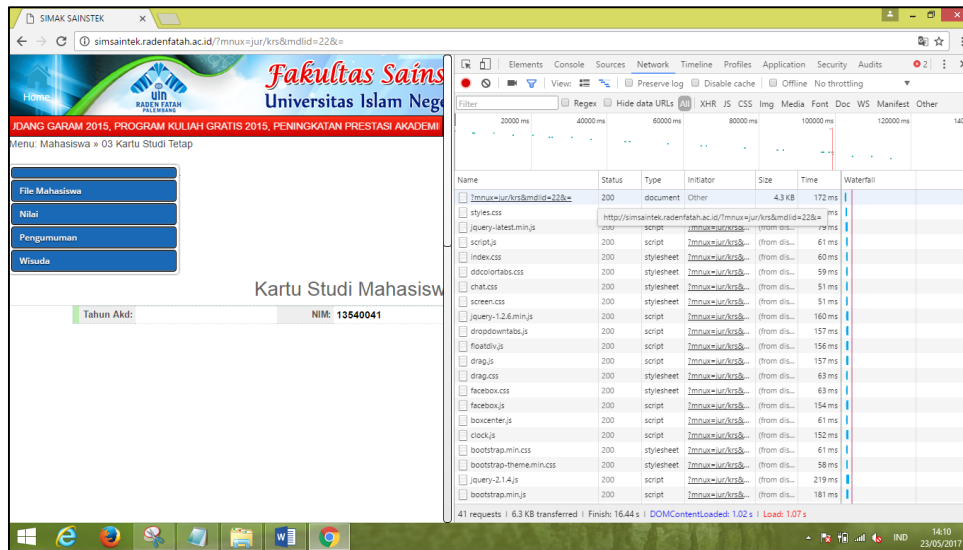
SIMAK SAINSTEK ×

simsaintek.radenfatah.ac.id/?mnux=jur/krs&mdlid=22&=

Home

UIN RADEN FATAH PALEMBANG

Fakultas Sains

Universitas Islam Neg

JDANG GARAM 2015, PROGRAM KULIAH GRATIS 2015, PENINGKATAN PRESTASI AKADEMI

Menu: Mahasiswa » 03 Kartu Studi Tetap

File Mahasiswa
Nilai
Pengumuman
Wisuda

Kartu Studi Mahasisw

Tahun Akd:
NIM: 13540041

Elements Console Sources Network Timeline Profiles Application Security Audits 2

View: Preserve log Disable cache Offline No throttling

Filter Regex Hide data URLs All XHR JS CSS Img Media Font Doc WS Manifest Other

20000 ms 40000 ms 60000 ms 80000 ms 100000 ms 120000 ms 140

| Name | Status | Type | Initiator | Size | Time | Waterfall |
|---|---|---|---|---|---|---|
| ?mnux=jur/krs&mdlid=22&= | 200 | document | Other | 4.3 KB | 172 ms | |
| styles.css | | | http://simsaintek.radenfatah.ac.id/?mnux=jur/krs&mdlid=22&= | | ms | |
| jquery-latest.min.js | 200 | script | | | 79 ms | |
| script.js | 200 | script | ?mnux=jur/krs&... | (from dis... | 61 ms | |
| index.css | 200 | stylesheet | ?mnux=jur/krs&... | (from dis... | 60 ms | |
| ddcolortabs.css | 200 | stylesheet | ?mnux=jur/krs&... | (from dis... | 59 ms | |
| chat.css | 200 | stylesheet | ?mnux=jur/krs&... | (from dis... | 51 ms | |
| screen.css | 200 | stylesheet | ?mnux=jur/krs&... | (from dis... | 51 ms | |
| jquery-1.2.6.min.js | 200 | script | ?mnux=jur/krs&... | (from dis... | 160 ms | |
| dropdowntabs.js | 200 | script | ?mnux=jur/krs&... | (from dis... | 157 ms | |
| floatdiv.js | 200 | script | ?mnux=jur/krs&... | (from dis... | 156 ms | |
| drag.js | 200 | script | ?mnux=jur/krs&... | (from dis... | 157 ms | |
| drag.css | 200 | stylesheet | ?mnux=jur/krs&... | (from dis... | 63 ms | |
| facebox.css | 200 | stylesheet | ?mnux=jur/krs&... | (from dis... | 63 ms | |
| facebox.js | 200 | script | ?mnux=jur/krs&... | (from dis... | 154 ms | |
| boxcenter.js | 200 | script | ?mnux=jur/krs&... | (from dis... | 61 ms | |
| clock.js | 200 | script | ?mnux=jur/krs&... | (from dis... | 152 ms | |
| bootstrap.min.css | 200 | stylesheet | ?mnux=jur/krs&... | (from dis... | 61 ms | |
| bootstrap-theme.min.css | 200 | stylesheet | ?mnux=jur/krs&... | (from dis... | 58 ms | |
| jquery-2.1.4.js | 200 | script | ?mnux=jur/krs&... | (from dis... | 219 ms | |
| bootstrap.min.js | 200 | script | ?mnux=jur/krs&... | (from dis... | 181 ms | |

41 requests | 6.3 KB transferred | Finish: 16.44 s | DOMContentLoaded: 1.02 s | Load: 1.07 s

IND 14:10 23/05/2017